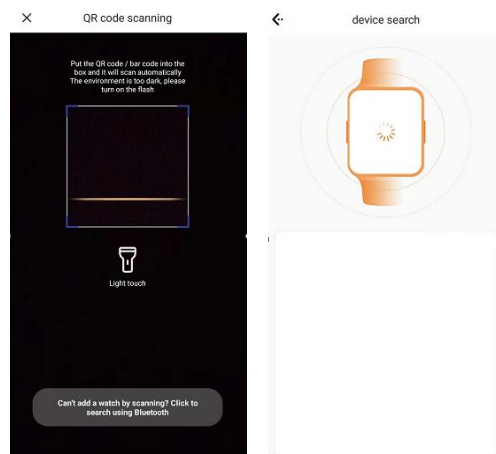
×
QR code scanning

Put the QR code / bar code into the box and it will scan automatically
The environment is too dark, please turn on the flash

Light touch

Can't add a watch by scanning? Click to search using Bluetooth

device search